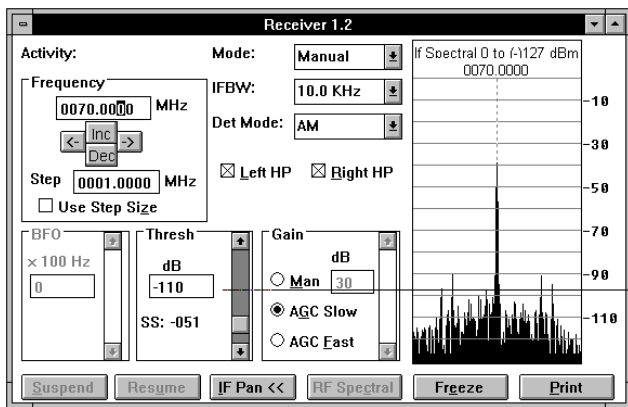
Receiver 1.2

Activity:

Frequency
0070.0000 MHz
<- Inc ->
Dec
Step 0001.0000 MHz
Use Step Size

Mode: Manual
IFBW: 10.0 KHz
Det Mode: AM

Left HP Right HP

BFO
x 100 Hz
0

Thresh
dB
-110
SS: -051

Gain
dB
Man 30
AGC Slow
AGC Fast

If Spectral 0 to (-)127 dBm
0070.0000
-10
-30
-50
-70
-90
-110

Suspend Resume IF Pan << RF Spectral Freeze Print